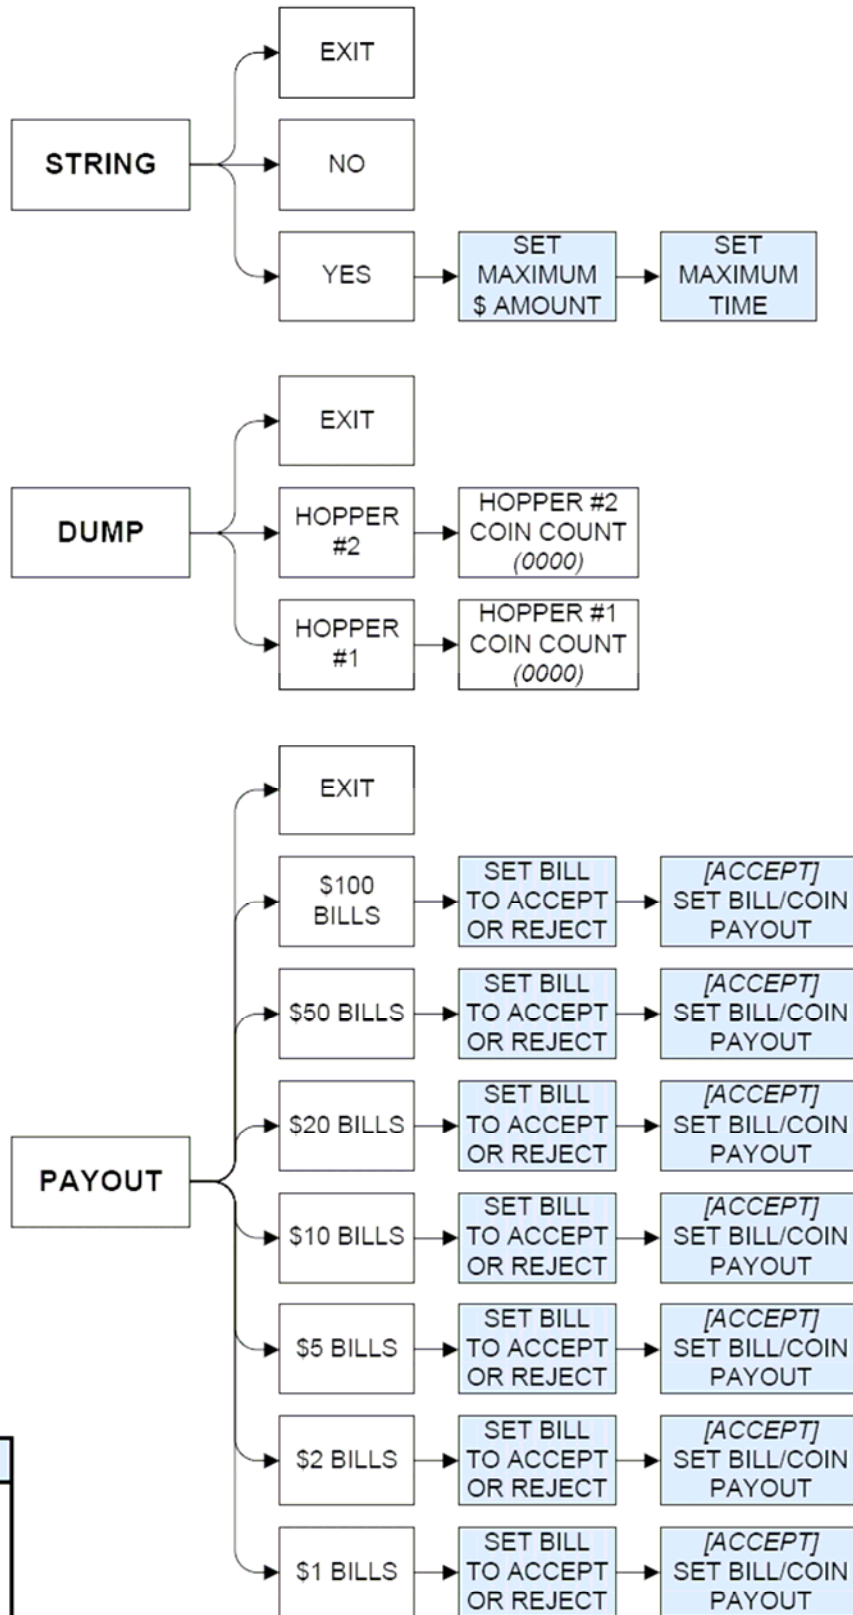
STRING

EXIT

NO

YES

SET MAXIMUM $ AMOUNT

SET MAXIMUM TIME

DUMP

EXIT

HOPPER #2

HOPPER #2 COIN COUNT *(0000)*

HOPPER #1

HOPPER #1 COIN COUNT *(0000)*

PAYOUT

EXIT

$100 BILLS

SET BILL TO ACCEPT OR REJECT

*[ACCEPT]* SET BILL/COIN PAYOUT

$50 BILLS

SET BILL TO ACCEPT OR REJECT

*[ACCEPT]* SET BILL/COIN PAYOUT

$20 BILLS

SET BILL TO ACCEPT OR REJECT

*[ACCEPT]* SET BILL/COIN PAYOUT

$10 BILLS

SET BILL TO ACCEPT OR REJECT

*[ACCEPT]* SET BILL/COIN PAYOUT

$5 BILLS

SET BILL TO ACCEPT OR REJECT

*[ACCEPT]* SET BILL/COIN PAYOUT

$2 BILLS

SET BILL TO ACCEPT OR REJECT

*[ACCEPT]* SET BILL/COIN PAYOUT

$1 BILLS

SET BILL TO ACCEPT OR REJECT

*[ACCEPT]* SET BILL/COIN PAYOUT